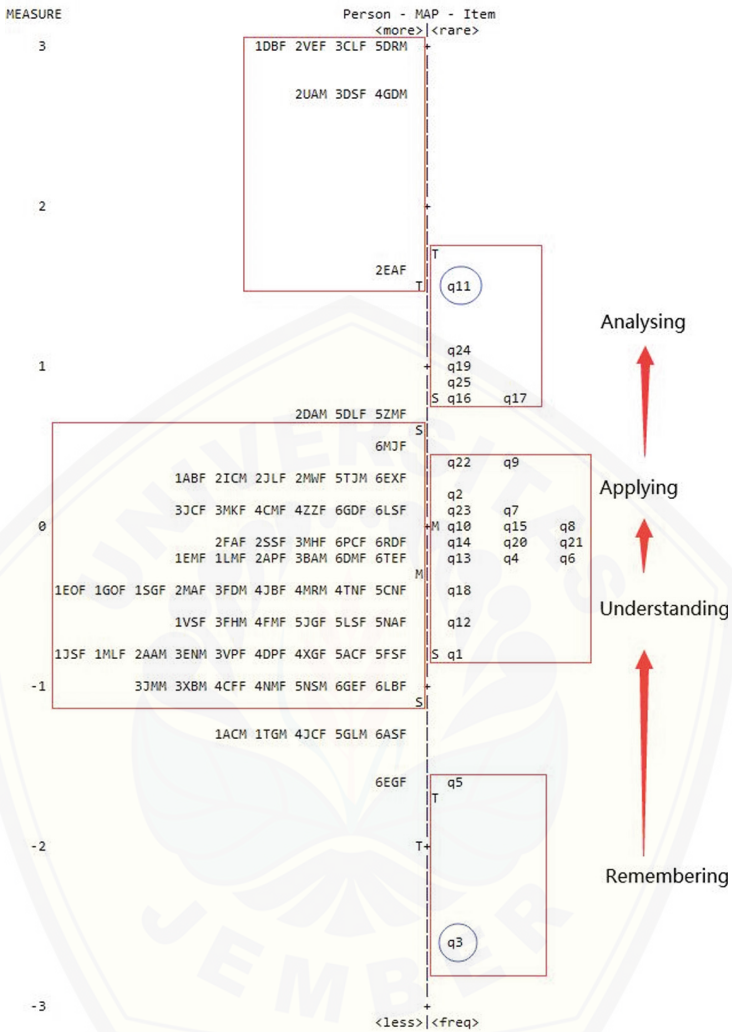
MEASURE Person - MAP - Item
<more>|<rare>

3 1DBF 2VEF 3CLF 5DRM +
2UAM 3DSF 4GDM |

2 +
T
2EAF |
T| q11

Analysing

q24
1 + q19
q25
S q16 q17
2DAM 5DLF 5ZMF |
S
6MJF |
q22 q9
1ABF 2ICM 2JLF 2MWF 5TJM 6EXF |
Applying
q2
3JCF 3MKF 4CMF 4ZZF 6GDF 6LSF | q23 q7
0 +M q10 q15 q8
2FAF 2SSF 3MHF 6PCF 6RDF | q14 q20 q21
1EMF 1LMF 2APF 3BAM 6DMF 6TEF | q13 q4 q6
M
1EOF 1GOF 1SGF 2MAF 3FDM 4JBF 4MRM 4TNF 5CNF | q18
Understanding
1VSF 3FHM 4FMF 5JGF 5LSF 5NAF | q12

1JSF 1MLF 2AAM 3ENM 3VPF 4DPF 4XGF 5ACF 5FSF |S q1
-1 3JMM 3XBM 4CFF 4NMF 5NSM 6GEF 6LBF +
S
1ACM 1TGM 4JCF 5GLM 6ASF |

6EGF | q5
T

-2 T+
Remembering

q3

-3 +
<less>|<freq>